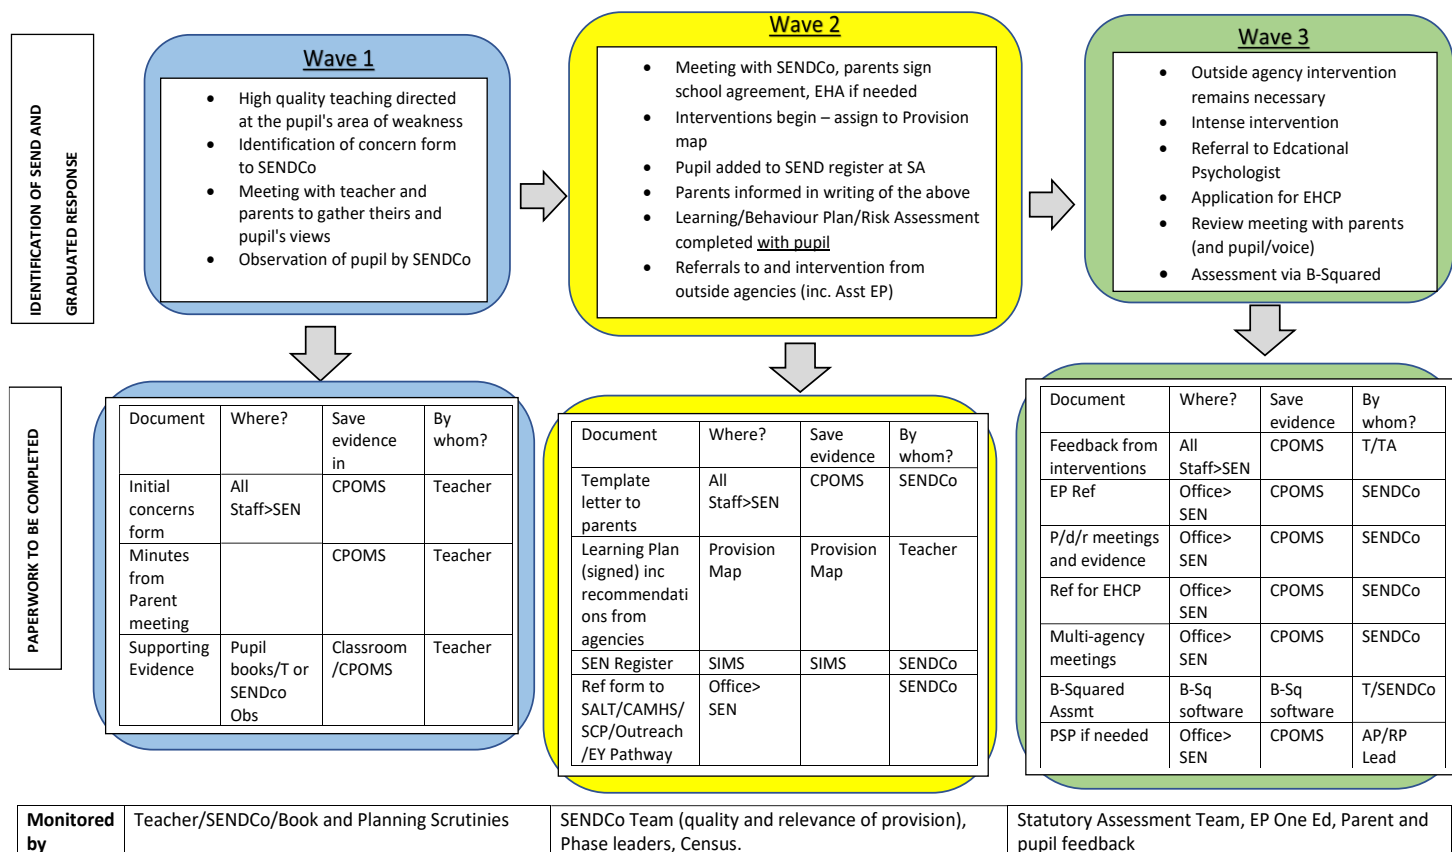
IDENTIFICATION OF SEND AND GRADUATED RESPONSE

Wave 1

- High quality teaching directed at the pupil's area of weakness
- Identification of concern form to SENDCo
- Meeting with teacher and parents to gather theirs and pupil's views
- Observation of pupil by SENDCo

Wave 2

- Meeting with SENDCo, parents sign school agreement, EHA if needed
- Interventions begin – assign to Provision map
- Pupil added to SEND register at SA
- Parents informed in writing of the above
- Learning/Behaviour Plan/Risk Assessment completed with pupil
- Referrals to and intervention from outside agencies (inc. Asst EP)

Wave 3

- Outside agency intervention remains necessary
- Intense intervention
- Referral to Edcational Psychologist
- Application for EHCP
- Review meeting with parents (and pupil/voice)
- Assessment via B-Squared

PAPERWORK TO BE COMPLETED

| Document | Where? | Save evidence in | By whom? |
|---|---|---|---|
| Initial concerns form | All Staff>SEN | CPOMS | Teacher |
| Minutes from Parent meeting | | CPOMS | Teacher |
| Supporting Evidence | Pupil books/T or SENDco Obs | Classroom /CPOMS | Teacher |

| Document | Where? | Save evidence | By whom? |
|---|---|---|---|
| Template letter to parents | All Staff>SEN | CPOMS | SENDCo |
| Learning Plan (signed) inc recommendations from agencies | Provision Map | Provision Map | Teacher |
| SEN Register | SIMS | SIMS | SENDCo |
| Ref form to SALT/CAMHS/ SCP/Outreach /EY Pathway | Office> SEN | | SENDCo |

| Document | Where? | Save evidence | By whom? |
|---|---|---|---|
| Feedback from interventions | All Staff>SEN | CPOMS | T/TA |
| EP Ref | Office> SEN | CPOMS | SENDCo |
| P/d/r meetings and evidence | Office> SEN | CPOMS | SENDCo |
| Ref for EHCP | Office> SEN | CPOMS | SENDCo |
| Multi-agency meetings | Office> SEN | CPOMS | SENDCo |
| B-Squared Assmt | B-Sq software | B-Sq software | T/SENDCo |
| PSP if needed | Office> SEN | CPOMS | AP/RP Lead |

| Monitored by | Teacher/SENDCo/Book and Planning Scrutinies | SENDCo Team (quality and relevance of provision), Phase leaders, Census. | Statutory Assessment Team, EP One Ed, Parent and pupil feedback |
|---|---|---|---|